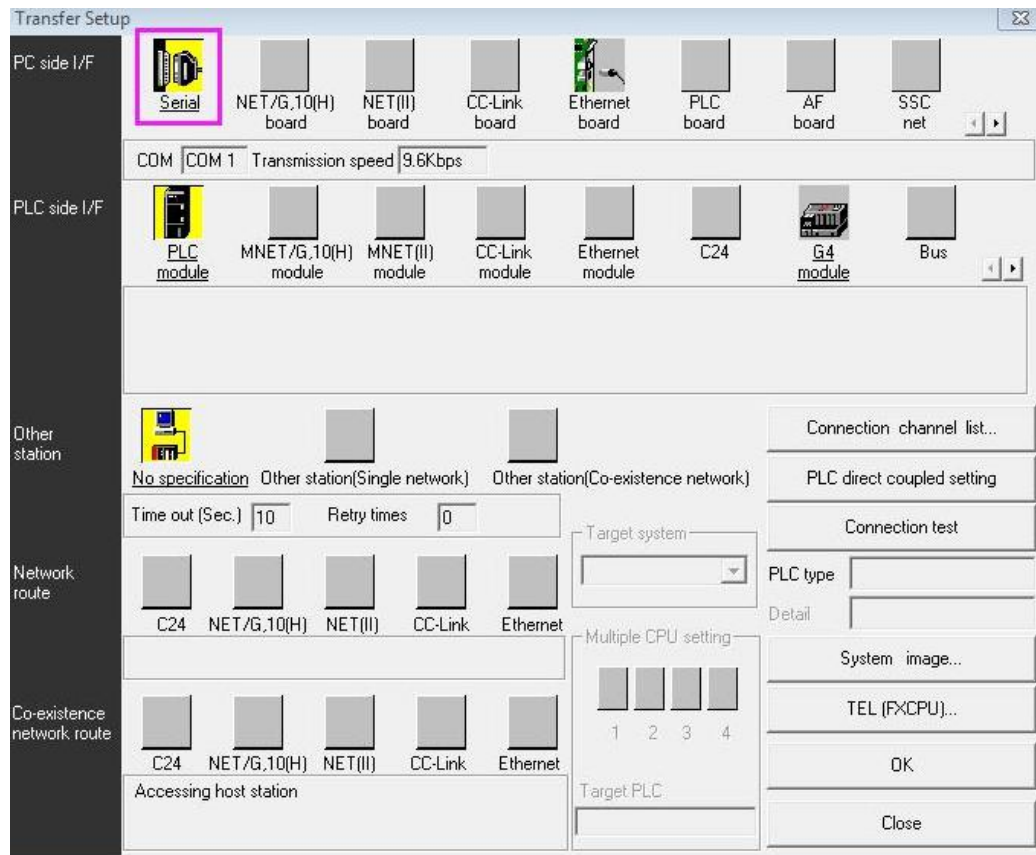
Transfer Setup

PC side I/F

Serial NET/G,10(H) board NET(II) board CC-Link board Ethernet board PLC board AF board SSC net

COM COM 1 Transmission speed 9.6Kbps

PLC side I/F

PLC module MNET/G,10(H) module MNET(II) module CC-Link module Ethernet module C24 G4 module Bus

Other station

No specification Other station(Single network) Other station(Co-existence network)

Time out (Sec.) 10 Retry times 0

Network route

C24 NET/G,10(H) NET(II) CC-Link Ethernet

Target system

Multiple CPU setting

1 2 3 4

Co-existence network route

C24 NET/G,10(H) NET(II) CC-Link Ethernet

Accessing host station

Target PLC

Connection channel list...

PLC direct coupled setting

Connection test

PLC type

Detail

System image...

TEL (FXCPU)...

OK

Close